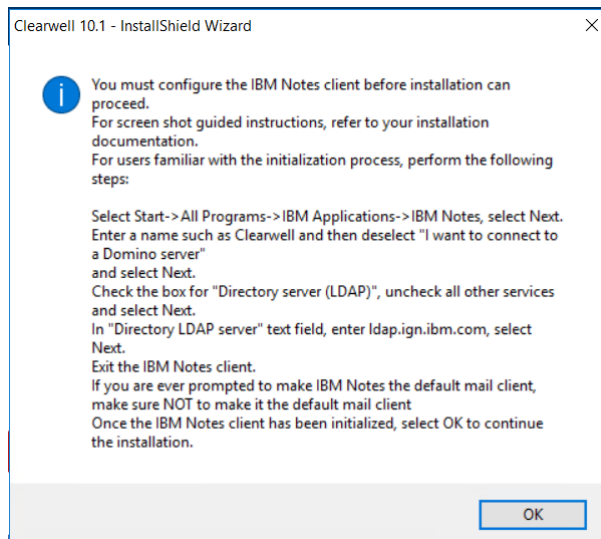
Clearwell 10.1 - InstallShield Wizard

You must configure the IBM Notes client before installation can proceed.
For screen shot guided instructions, refer to your installation documentation.
For users familiar with the initialization process, perform the following steps:

Select Start->All Programs->IBM Applications->IBM Notes, select Next.
Enter a name such as Clearwell and then deselect "I want to connect to a Domino server"
and select Next.
Check the box for "Directory server (LDAP)", uncheck all other services and select Next.
In "Directory LDAP server" text field, enter ldap.ign.ibm.com, select Next.
Exit the IBM Notes client.
If you are ever prompted to make IBM Notes the default mail client, make sure NOT to make it the default mail client
Once the IBM Notes client has been initialized, select OK to continue the installation.

OK